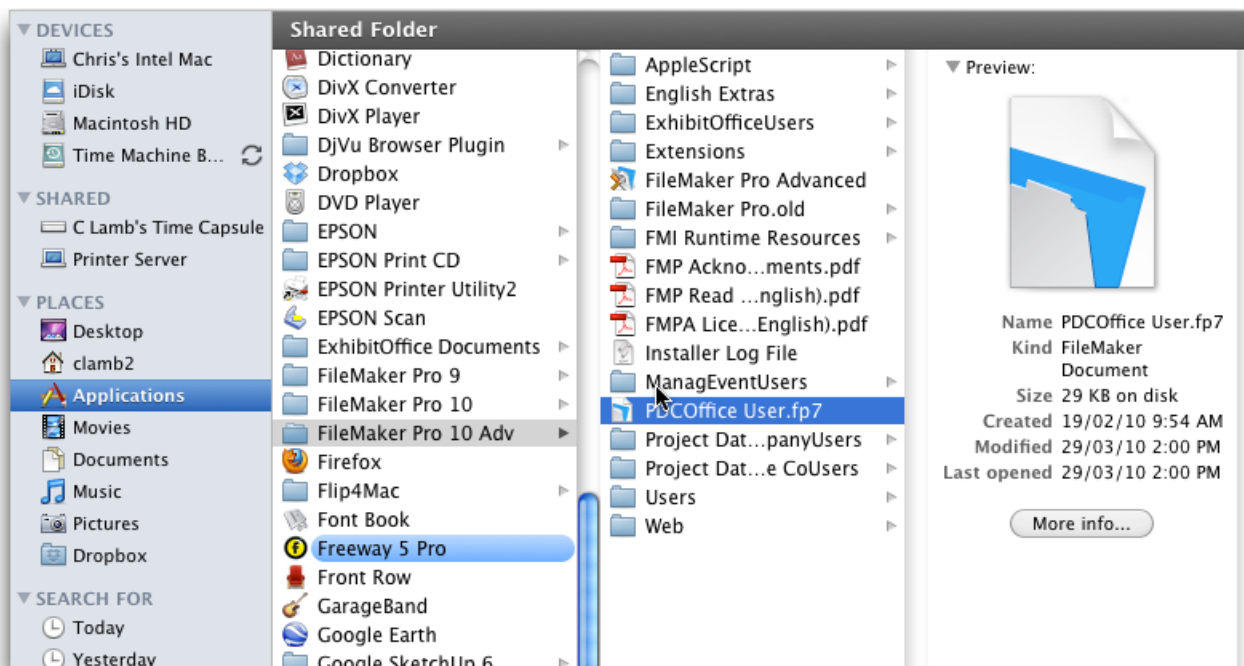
DEVICES
Chris's Intel Mac
iDisk
Macintosh HD
Time Machine B...
SHARED
C Lamb's Time Capsule
Printer Server
PLACES
Desktop
clamb2
Applications
Movies
Documents
Music
Pictures
Dropbox
SEARCH FOR
Today
Yesterday

Shared Folder

Dictionary
DivX Converter
DivX Player
DjVu Browser Plugin
Dropbox
DVD Player
EPSON
EPSON Print CD
EPSON Printer Utility2
EPSON Scan
ExhibitOffice Documents
FileMaker Pro 9
FileMaker Pro 10
FileMaker Pro 10 Adv
Firefox
Flip4Mac
Font Book
Freeway 5 Pro
Front Row
GarageBand
Google Earth
Google SketchUp 6

AppleScript
English Extras
ExhibitOfficeUsers
Extensions
FileMaker Pro Advanced
FileMaker Pro.old
FMI Runtime Resources
FMP Ackno…ments.pdf
FMP Read …nglish).pdf
FMPA Lice…English).pdf
Installer Log File
ManagEventUsers
PDCOffice User.fp7
Project Dat…panyUsers
Project Dat…e CoUsers
Users
Web

Preview:

Name PDCOffice User.fp7
Kind FileMaker Document
Size 29 KB on disk
Created 19/02/10 9:54 AM
Modified 29/03/10 2:00 PM
Last opened 29/03/10 2:00 PM

More info...